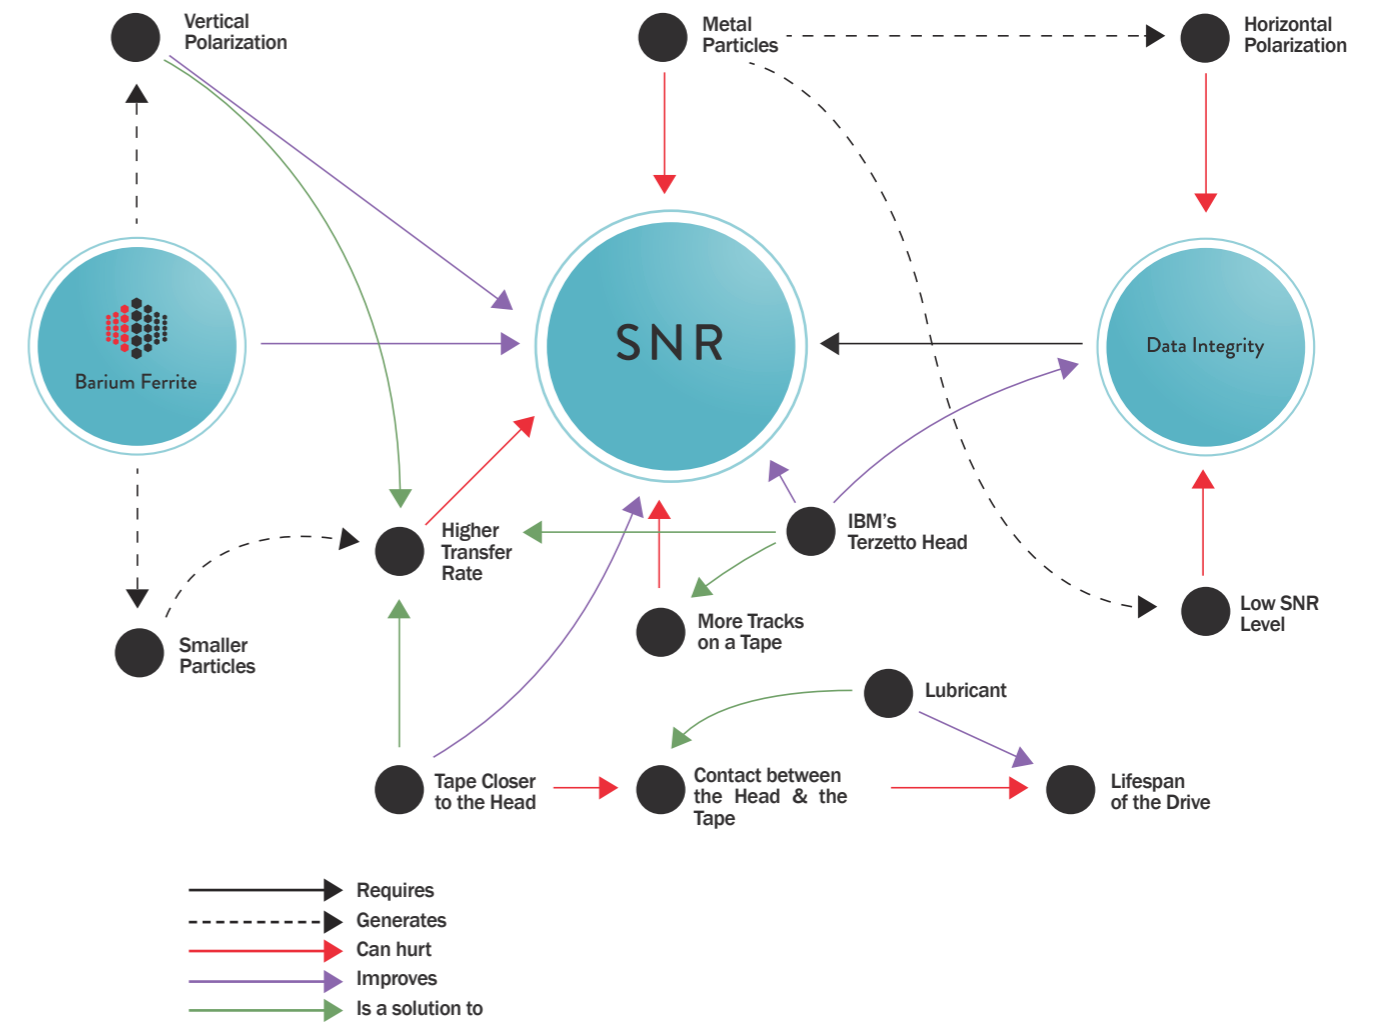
Vertical Polarization

Metal Particles

Horizontal Polarization

Barium Ferrite

SNR

Data Integrity

Higher Transfer Rate

IBM's Terzetto Head

More Tracks on a Tape

Low SNR Level

Smaller Particles

Lubricant

Tape Closer to the Head

Contact between the Head & the Tape

Lifespan of the Drive

Requires
Generates
Can hurt
Improves
Is a solution to